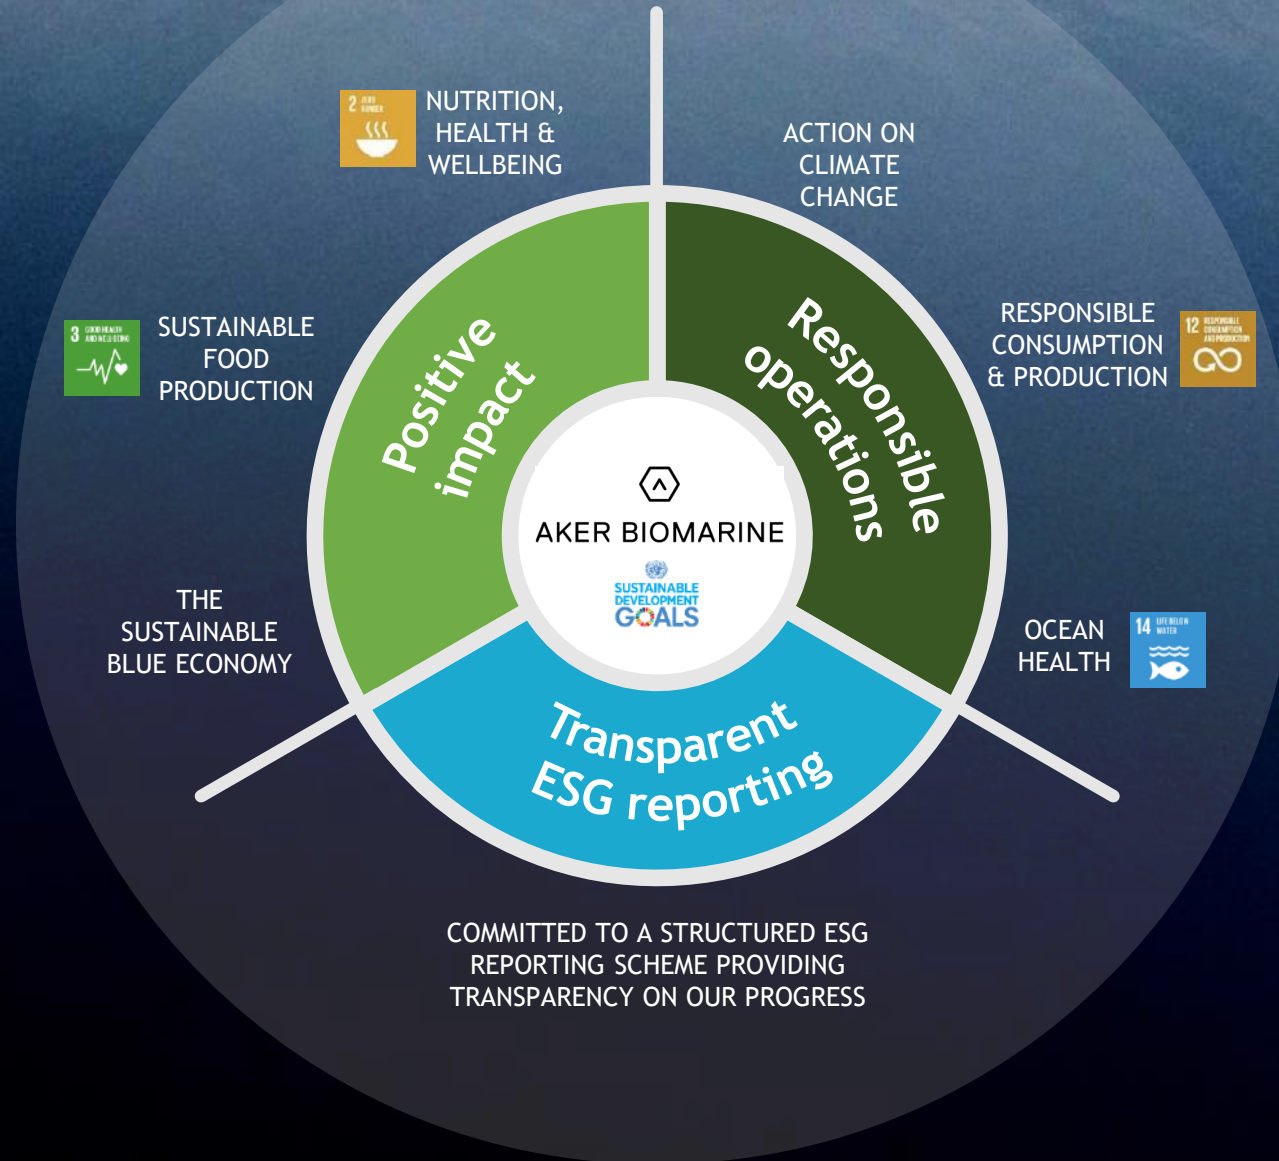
2 ZERO HUNGER

NUTRITION, HEALTH & WELLBEING

ACTION ON CLIMATE CHANGE

3 GOOD HEALTH AND WELL-BEING

SUSTAINABLE FOOD PRODUCTION

RESPONSIBLE CONSUMPTION & PRODUCTION

12 RESPONSIBLE CONSUMPTION AND PRODUCTION

Positive impact

Responsible operations

AKER BIOMARINE

SUSTAINABLE DEVELOPMENT GOALS

THE SUSTAINABLE BLUE ECONOMY

OCEAN HEALTH

14 LIFE BELOW WATER

Transparent ESG reporting

COMMITTED TO A STRUCTURED ESG REPORTING SCHEME PROVIDING TRANSPARENCY ON OUR PROGRESS